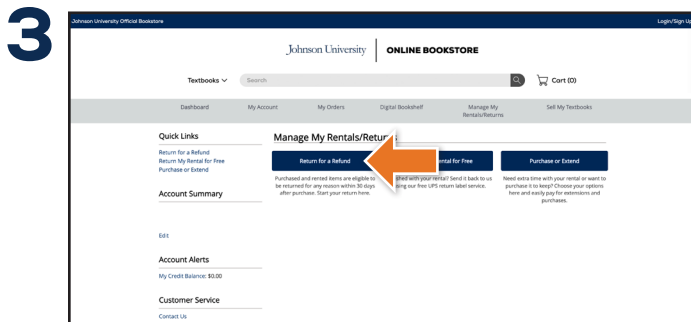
3

Johnson University Official Bookstore

Login/Sign Up

Johnson University | ONLINE BOOKSTORE

Textbooks

Search

Cart (0)

Dashboard My Account My Orders Digital Bookshelf Manage My Rentals/Returns Sell My Textbooks

Quick Links

Return for a Refund
Return My Rental for Free
Purchase or Extend

Account Summary

Edit

Account Alerts

My Credit Balance: $0.00

Customer Service

Contact Us

Manage My Rentals/Retur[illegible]

Return for a Refund

Purchased and rented items are eligible to be returned for any reason within 30 days after purchase. Start your return here.

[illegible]ental for Free

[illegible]shed with your rental? Send it back to us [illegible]sing our free UPS return label service.

Purchase or Extend

Need extra time with your rental or want to purchase it to keep? Choose your options here and easily pay for extensions and purchases.